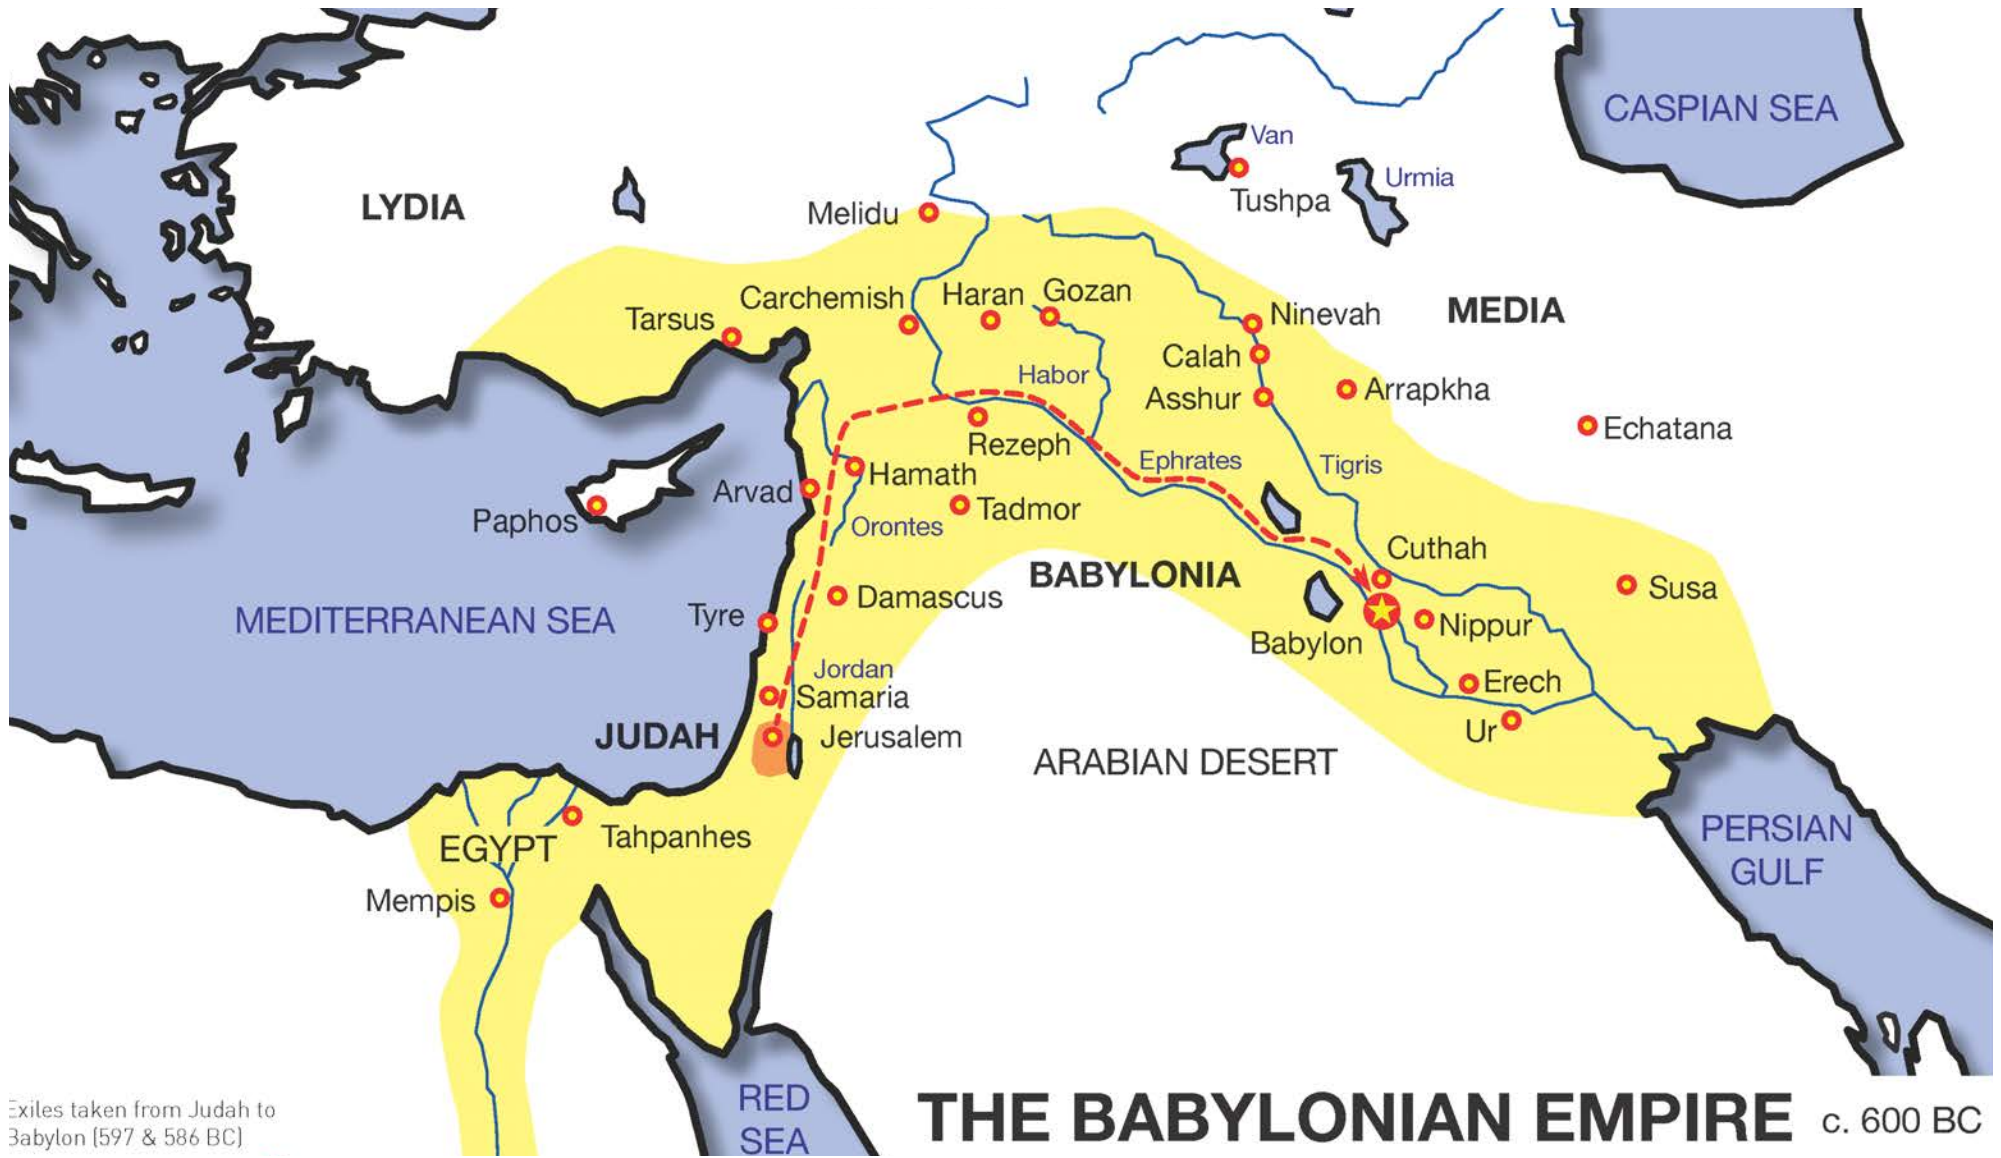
CASPIAN SEA
Van
Urmia
Tushpa
LYDIA
Melidu
MEDIA
Carchemish
Haran
Gozan
Tarsus
Ninevah
Calah
Habor
Asshur
Arrapkha
Echatana
Rezeph
Ephrates
Tigris
Hamath
Arvad
Tadmor
Paphos
Orontes
Cuthah
BABYLONIA
Susa
Damascus
MEDITERRANEAN SEA
Tyre
Nippur
Babylon
Jordan
Erech
Samaria
Ur
JUDAH
Jerusalem
ARABIAN DESERT
PERSIAN GULF
EGYPT
Tahpanhes
Mempis
Exiles taken from Judah to Babylon (597 & 586 BC)
RED SEA
THE BABYLONIAN EMPIRE c. 600 BC